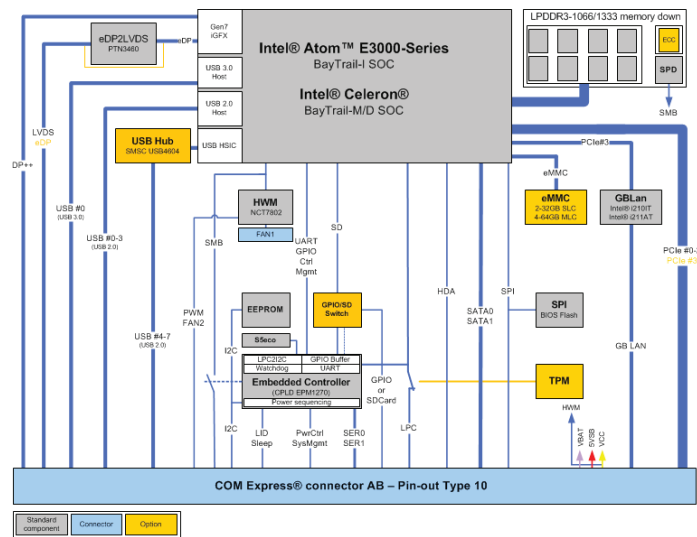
eDP2LVDS
PTN3460

eDP

Gen7
iGFX

USB 3.0
Host

USB 2.0
Host

USB HSIC

Intel® Atom™ E3000-Series
BayTrail-I SOC

Intel® Celeron®
BayTrail-M/D SOC

LPDDR3-1066/1333 memory down

ECC

SPD

SMB

PCIe#3

USB Hub
SMSC USB4604

LVDS
eDP

DP++

USB #0
(USB 3.0)

USB #0-3
(USB 2.0)

HWM
NCT7802

FAN1

SMB

UART
GPIO
Ctrl
Mgmt

SD

eMMC

eMMC
2-32GB SLC
4-64GB MLC

GBLan
Intel® i210IT
Intel® i211AT

PCIe #0-
PCIe #3

PWM
FAN2

EEPROM

GPIO/SD
Switch

HDA

SATA0
SATA1

SPI

SPI
BIOS Flash

GB LAN

USB #4-7
(USB 2.0)

S5eco

I2C

LPC2I2C
GPIO Buffer
Watchdog
UART

Embedded Controller
(CPLD EPM1270)
Power sequencing

GPIO
or
SDCard

TPM

HWM

I2C

LID
Sleep

PwrCtrl
SysMgmt

SER0
SER1

LPC

VBAT
5VSB
VCC

COM Express® connector AB – Pin-out Type 10

Standard component

Connector

Option